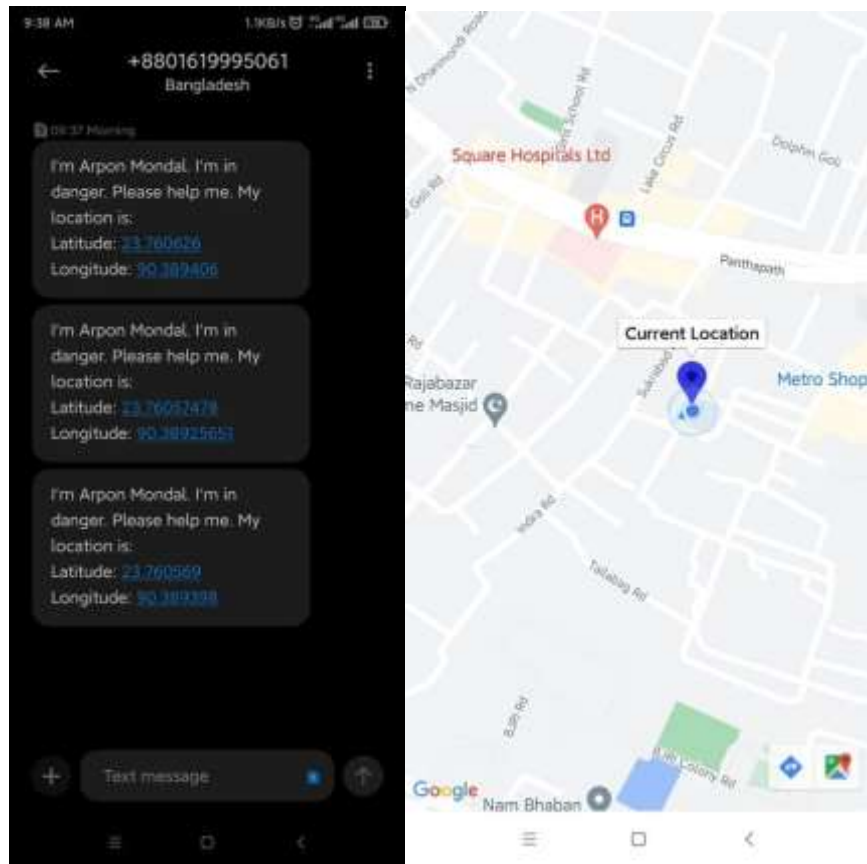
9:38 AM
1.9KB/s

+8801619995061
Bangladesh

09:37 Morning

I'm Arpon Mondal. I'm in danger. Please help me. My location is:
Latitude: 23.760626
Longitude: 90.389406

I'm Arpon Mondal. I'm in danger. Please help me. My location is:
Latitude: 23.76052478
Longitude: 90.38925651

I'm Arpon Mondal. I'm in danger. Please help me. My location is:
Latitude: 23.760569
Longitude: 90.389398

Text message

Square Hospitals Ltd
Panthapath
Current Location
Metro Shop
Rajabazar
ne Masjid
Indira Rd
Tallabag Rd
Green Rd
Lake Circus Rd
Dolphin Goli
Goli Rd
Google
Nam Bhaban